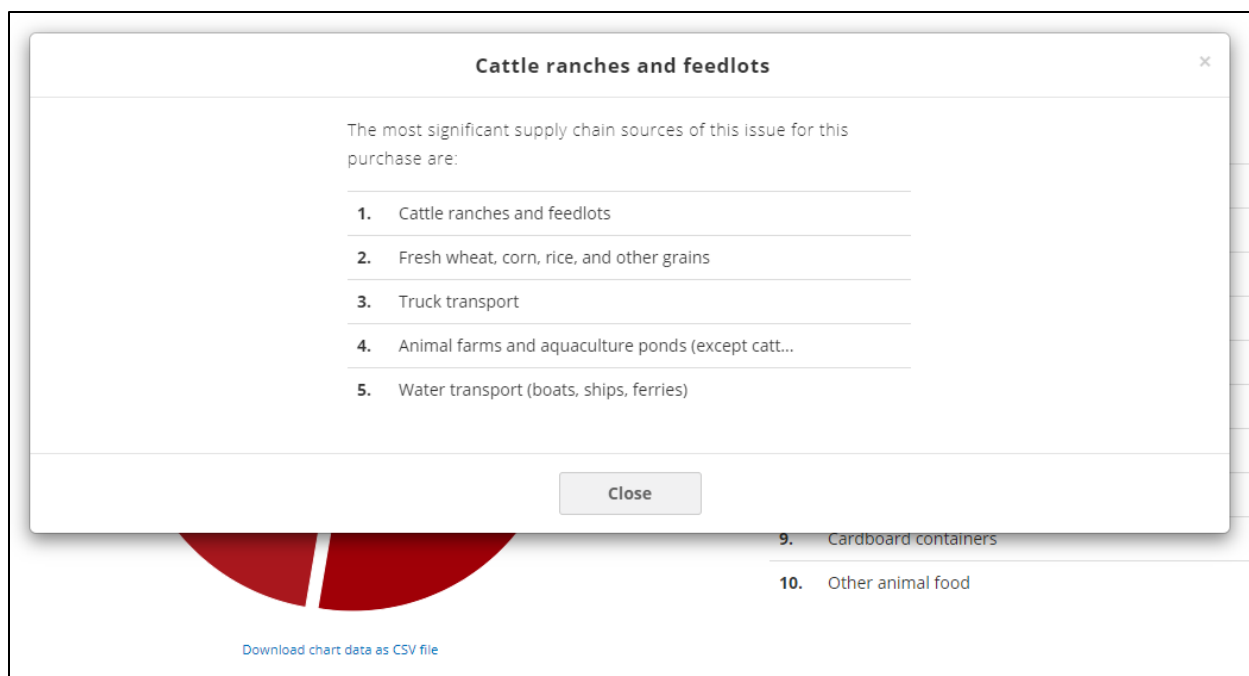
Cattle ranches and feedlots

×

The most significant supply chain sources of this issue for this purchase are:

| | |
|---|---|
| **1.** | Cattle ranches and feedlots |
| **2.** | Fresh wheat, corn, rice, and other grains |
| **3.** | Truck transport |
| **4.** | Animal farms and aquaculture ponds (except catt... |
| **5.** | Water transport (boats, ships, ferries) |

Close

| | |
|---|---|
| **9.** | Cardboard containers |
| **10.** | Other animal food |

Download chart data as CSV file